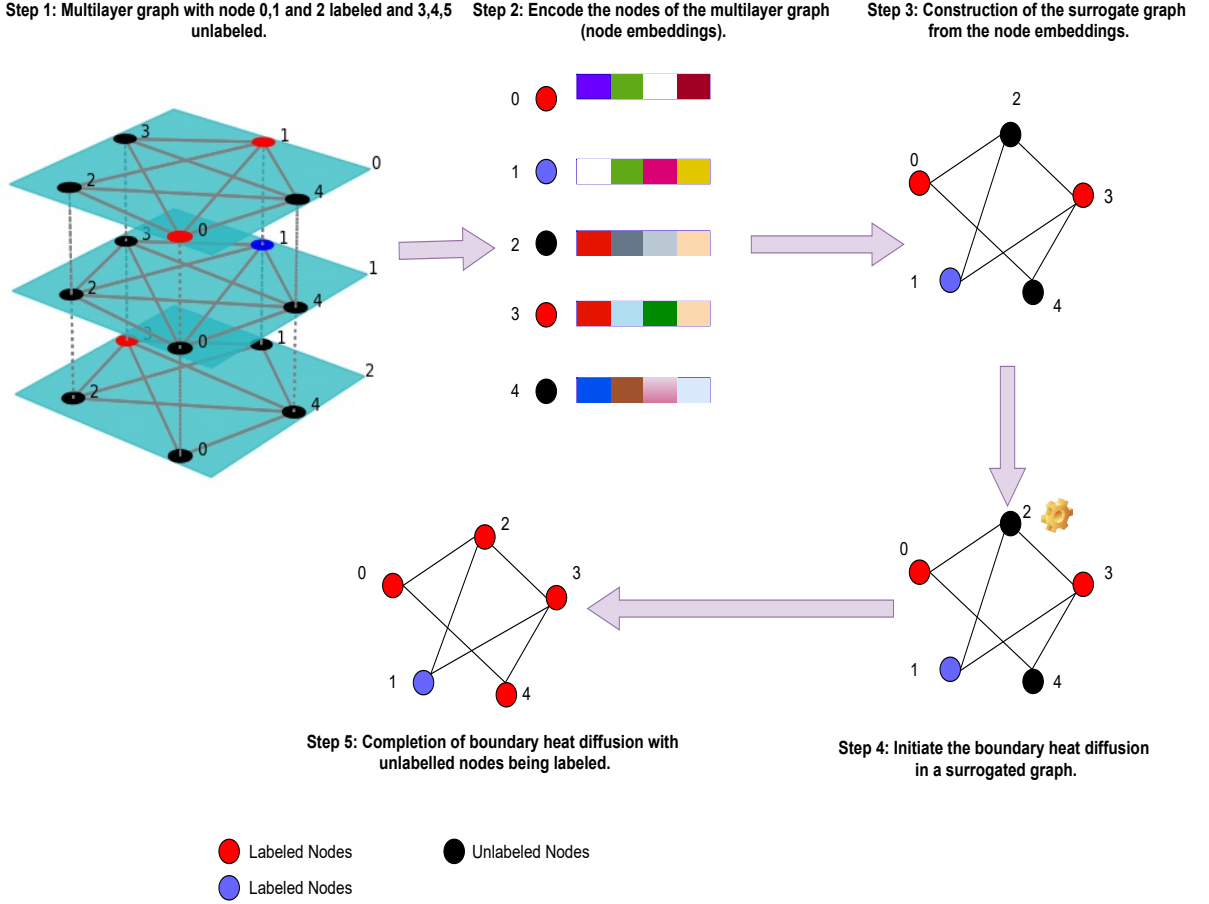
Step 1: Multilayer graph with node 0,1 and 2 labeled and 3,4,5 unlabeled.

3 1 0 2 4 3 0 1 1 2 4 3 0 1 2 2 4 0

Step 2: Encode the nodes of the multilayer graph (node embeddings).

0 1 2 3 4

Step 3: Construction of the surrogate graph from the node embeddings.

2 0 3 1 4

2 0 3 1 4

Step 4: Initiate the boundary heat diffusion in a surrogated graph.

2 0 3 1 4

Step 5: Completion of boundary heat diffusion with unlabelled nodes being labeled.

Labeled Nodes
Unlabeled Nodes
Labeled Nodes